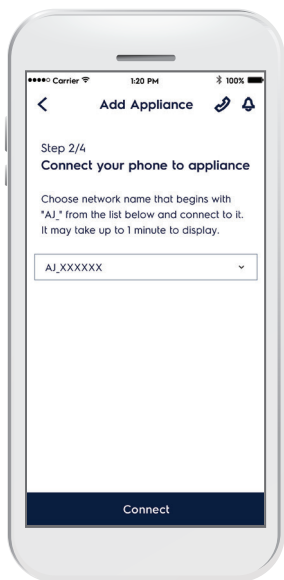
●●●●○ Carrier 1:20 PM 100%

<

Add Appliance

Step 2/4

Connect your phone to appliance

Choose network name that begins with "AJ_" from the list below and connect to it. It may take up to 1 minute to display.

AJ_XXXXXX

Connect